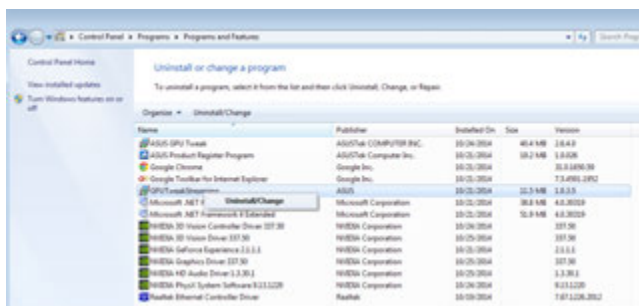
Control Panel ▸ Programs ▸ Programs and Features

Search Prog

Control Panel Home

View installed updates

Turn Windows features on or off

Uninstall or change a program

To uninstall a program, select it from the list and then click Uninstall, Change, or Repair.

Organize ▾ Uninstall/Change

| Name | Publisher | Installed On | Size | Version |
|---|---|---|---|---|
| ASUS GPU Tweak | ASUSTeK COMPUTER INC. | 10/24/2014 | 40.4 MB | 2.6.4.0 |
| ASUS Product Register Program | ASUSTeK Computer Inc. | 10/21/2014 | 18.2 MB | 1.0.026 |
| Google Chrome | Google Inc. | 10/21/2014 | | 35.0.1916.98 |
| Google Toolbar for Internet Explorer | Google Inc. | 10/21/2014 | | 7.5.4901.1952 |
| GPUTweakStreaming | ASUS | 10/21/2014 | 12.3 MB | 1.0.3.5 |
| Microsoft .NET F... Uninstall/Change | Microsoft Corporation | 10/21/2014 | 38.8 MB | 4.0.30319 |
| Microsoft .NET Framework 4 Extended | Microsoft Corporation | 10/21/2014 | 51.9 MB | 4.0.30319 |
| NVIDIA 3D Vision Controller Driver 337.50 | NVIDIA Corporation | 10/24/2014 | | 337.50 |
| NVIDIA 3D Vision Driver 337.50 | NVIDIA Corporation | 10/25/2014 | | 337.50 |
| NVIDIA GeForce Experience 2.1.1.1 | NVIDIA Corporation | 10/25/2014 | | 2.1.1.1 |
| NVIDIA Graphics Driver 337.50 | NVIDIA Corporation | 10/25/2014 | | 337.50 |
| NVIDIA HD Audio Driver 1.3.30.1 | NVIDIA Corporation | 10/25/2014 | | 1.3.30.1 |
| NVIDIA PhysX System Software 9.13.1220 | NVIDIA Corporation | 10/24/2014 | | 9.13.1220 |
| Realtek Ethernet Controller Driver | Realtek | 10/19/2014 | | 7.67.1226.2012 |